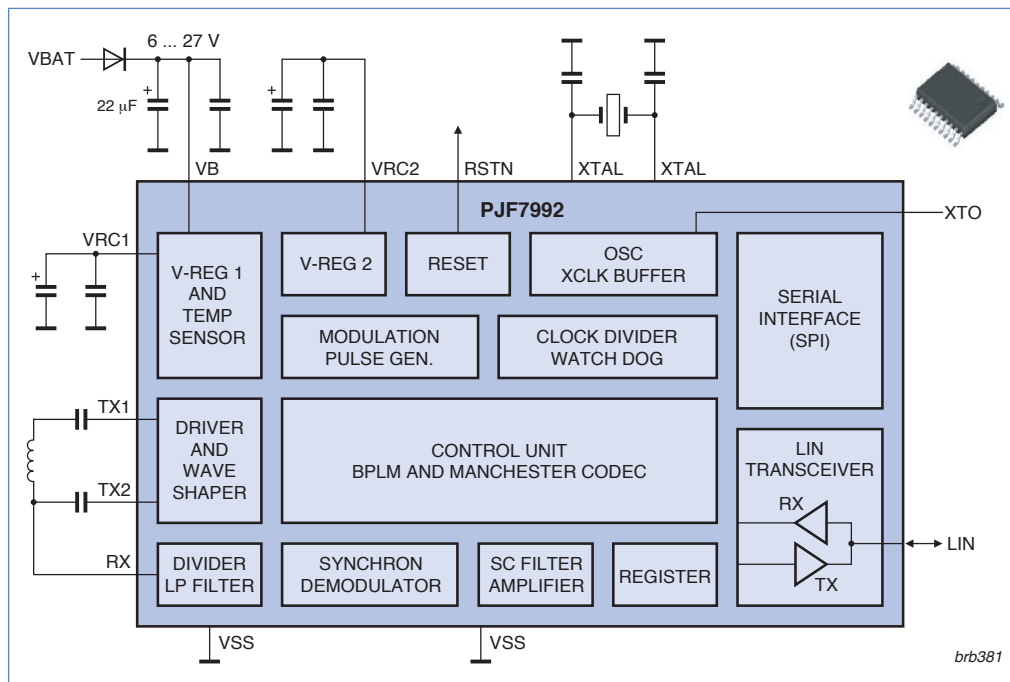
VBAT

6 ... 27 V

22 µF

VB

VRC2

RSTN

XTAL

XTAL

PJF7992

XTO

VRC1

V-REG 1 AND TEMP SENSOR

V-REG 2

RESET

OSC XCLK BUFFER

SERIAL INTERFACE (SPI)

MODULATION PULSE GEN.

CLOCK DIVIDER WATCH DOG

TX1

DRIVER AND WAVE SHAPER

CONTROL UNIT BPLM AND MANCHESTER CODEC

LIN TRANSCEIVER

TX2

RX

RX

DIVIDER LP FILTER

SYNCHRON DEMODULATOR

SC FILTER AMPLIFIER

REGISTER

TX

LIN

VSS

VSS

brb381